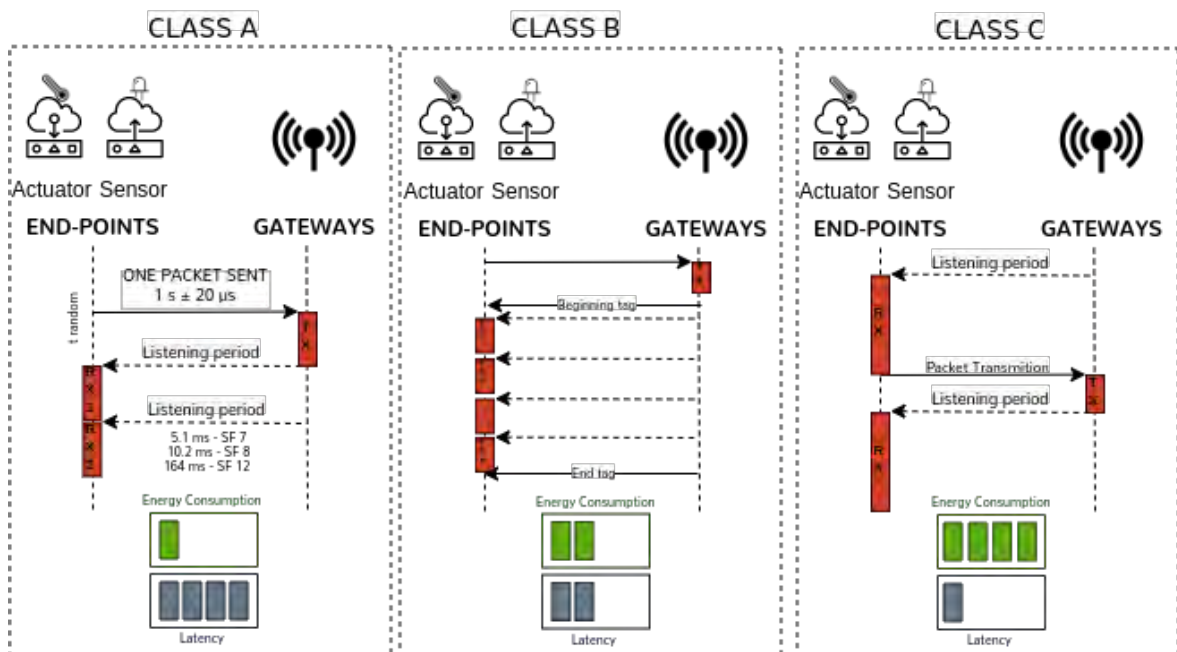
CLASS A

Actuator Sensor

END-POINTS GATEWAYS

ONE PACKET SENT
1 s ± 20 µs

t random

T X

Listening period

R X 1

Listening period

R X 2

5.1 ms - SF 7
10.2 ms - SF 8
164 ms - SF 12

Energy Consumption

Latency

CLASS B

Actuator Sensor

END-POINTS GATEWAYS

Beginning tag

End tag

Energy Consumption

Latency

CLASS C

Actuator Sensor

END-POINTS GATEWAYS

Listening period

R X

Packet Transmition

T X

Listening period

R X

Energy Consumption

Latency